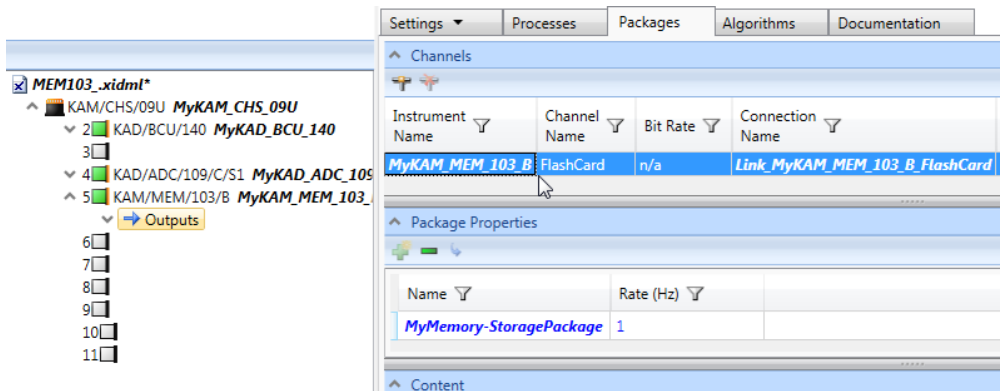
MEM103_.xidml*
KAM/CHS/09U MyKAM_CHS_09U
2 KAD/BCU/140 MyKAD_BCU_140
3
4 KAD/ADC/109/C/S1 MyKAD_ADC_109
5 KAM/MEM/103/B MyKAM_MEM_103_
Outputs
6
7
8
9
10
11

Settings | Processes | Packages | Algorithms | Documentation

Channels

| Instrument Name | Channel Name | Bit Rate | Connection Name |
|---|---|---|---|
| MyKAM_MEM_103_B | FlashCard | n/a | Link_MyKAM_MEM_103_B_FlashCard |

Package Properties

| Name | Rate (Hz) |
|---|---|
| MyMemory-StoragePackage | 1 |

Content